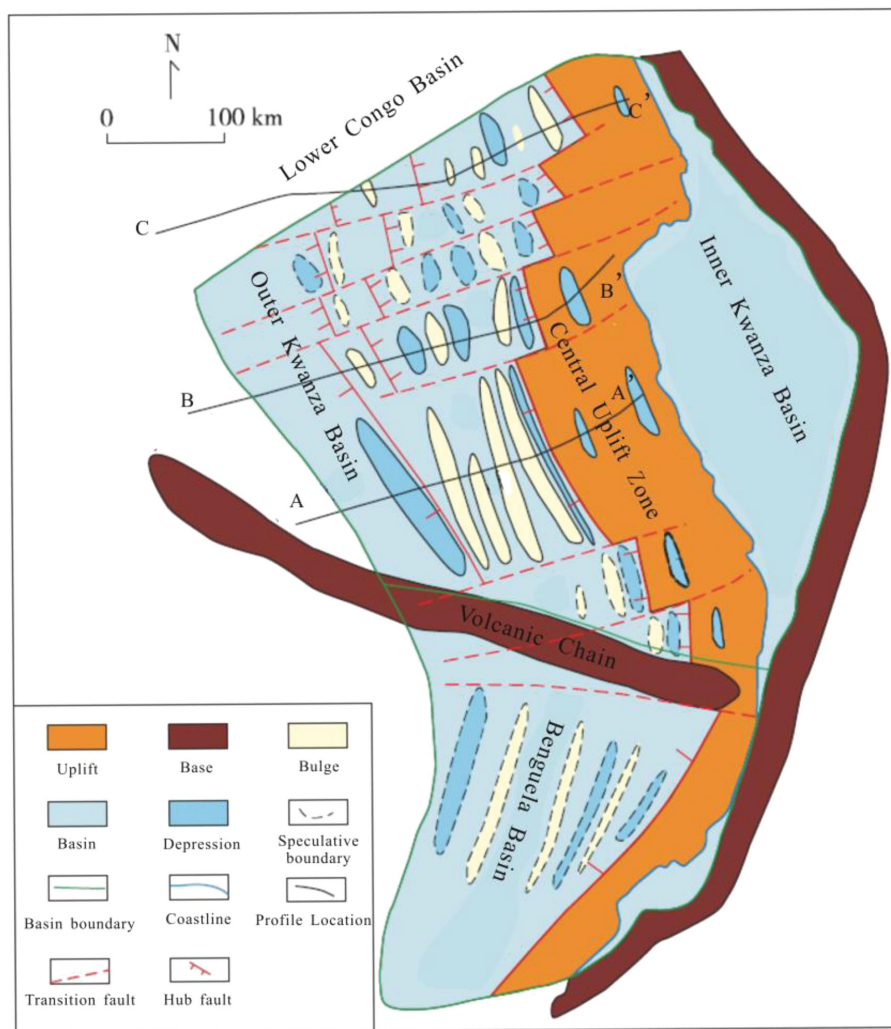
N

0 100 km

Lower Congo Basin

C'

C

Outer Kwanza Basin

B'

B

Central Uplift Zone

A'

A

Inner Kwanza Basin

Volcanic Chain

Benguela Basin

Uplift

Base

Bulge

Basin

Depression

Speculative boundary

Basin boundary

Coastline

Profile Location

Transition fault

Hub fault